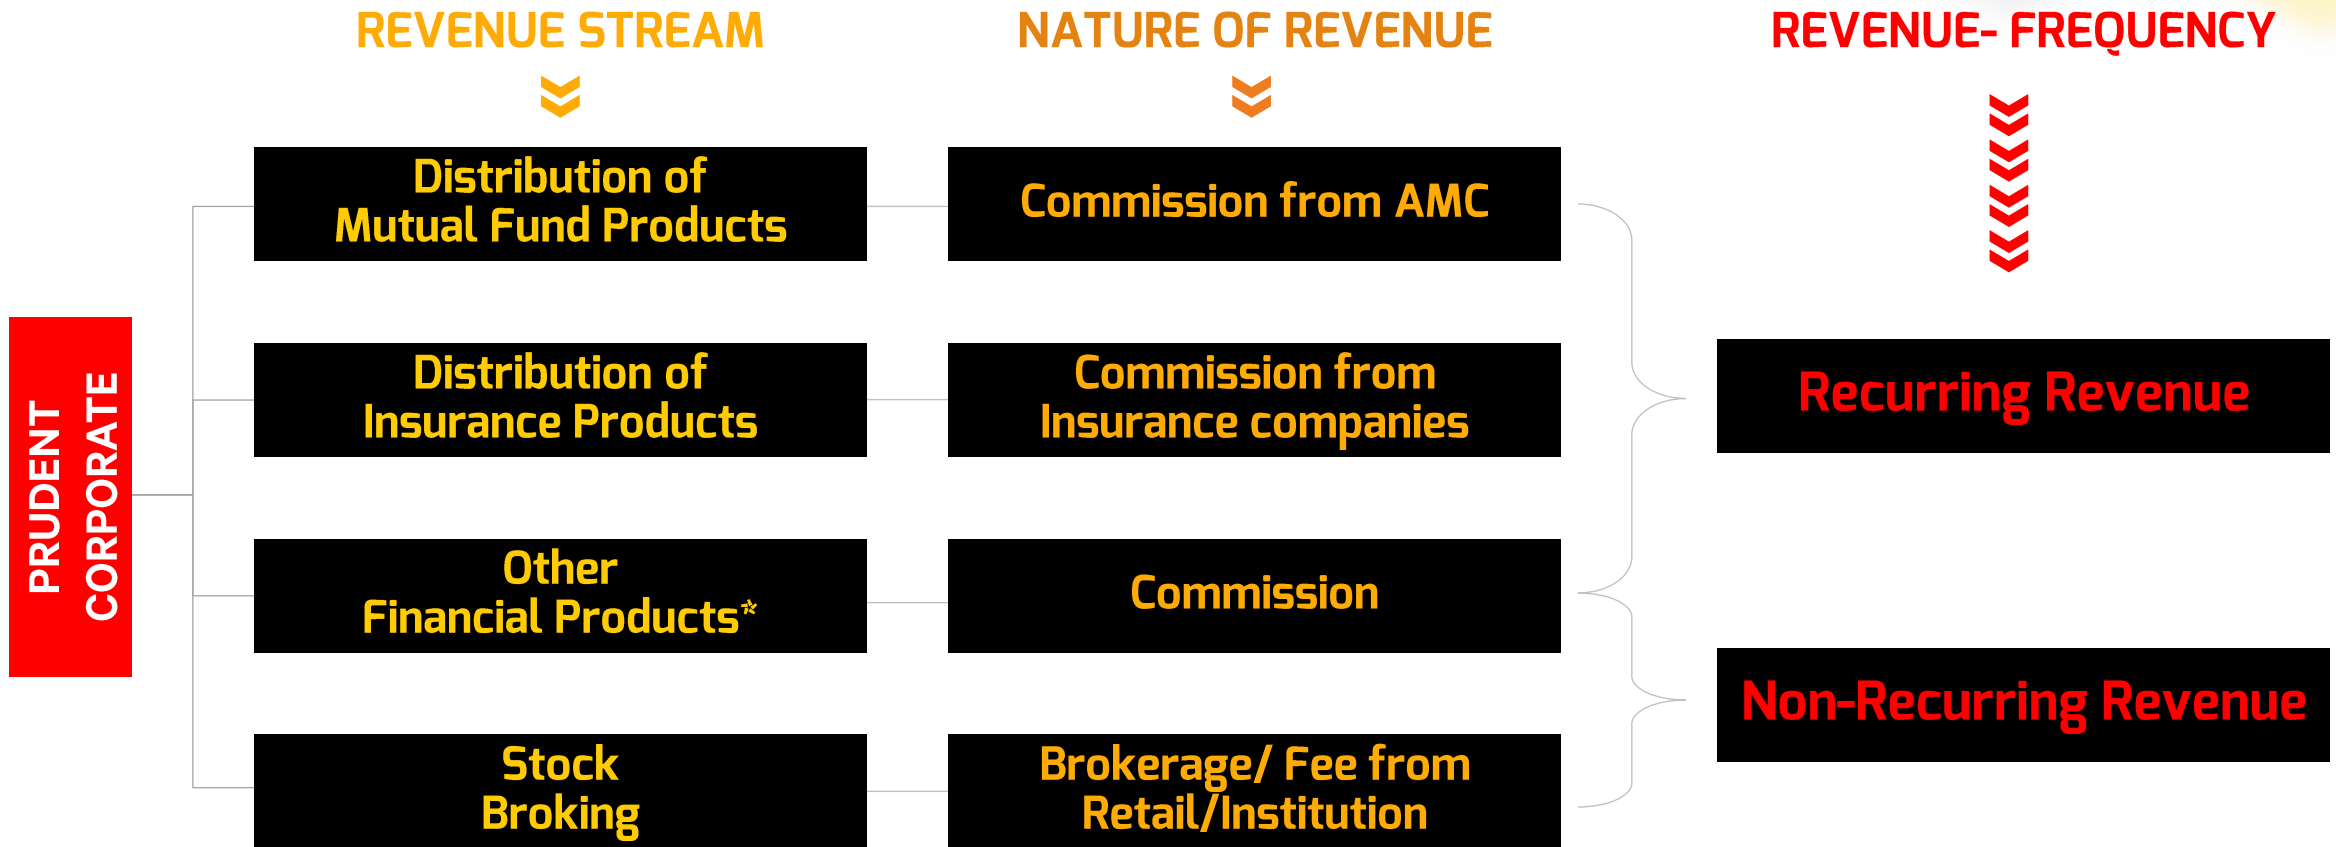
REVENUE STREAM

NATURE OF REVENUE

REVENUE- FREQUENCY

PRUDENT CORPORATE

Distribution of Mutual Fund Products

Commission from AMC

Distribution of Insurance Products

Commission from Insurance companies

Recurring Revenue

Other Financial Products*

Commission

Non-Recurring Revenue

Stock Broking

Brokerage/ Fee from Retail/Institution